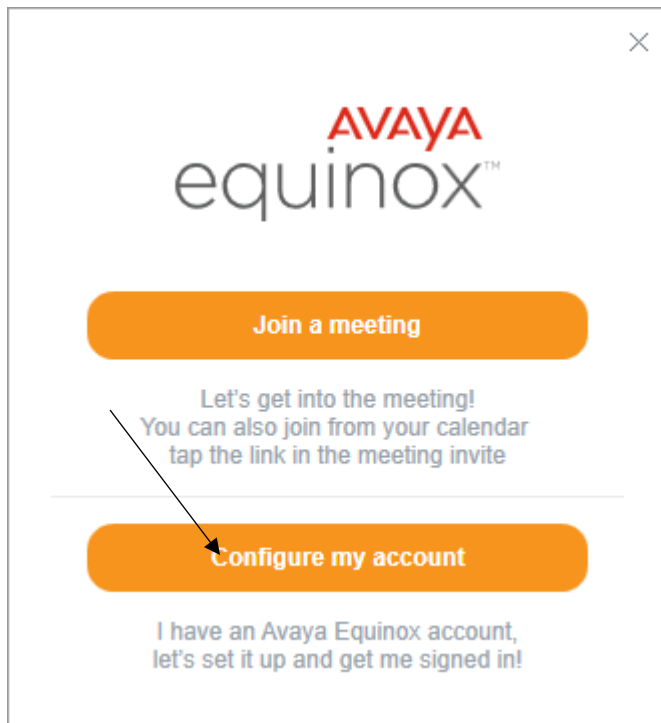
AVAYA
equinox™

Join a meeting

Let's get into the meeting!
You can also join from your calendar
tap the link in the meeting invite

Configure my account

I have an Avaya Equinox account,
let's set it up and get me signed in!